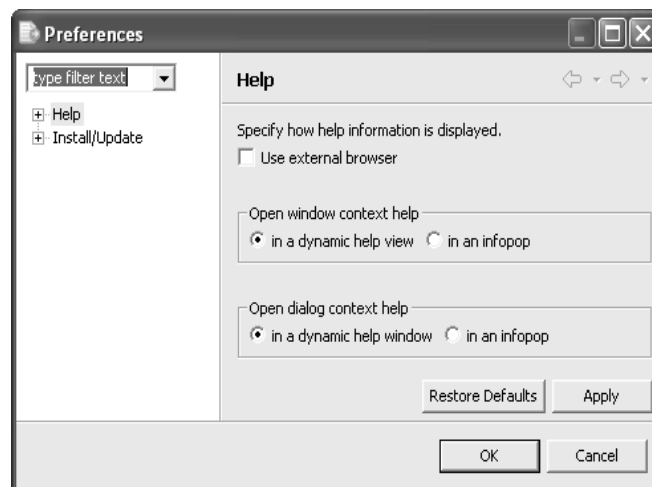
Preferences

type filter text

Help
Install/Update

Help

Specify how help information is displayed.

Use external browser

Open window context help

in a dynamic help view
in an infopop

Open dialog context help

in a dynamic help window
in an infopop

Restore Defaults
Apply

OK
Cancel